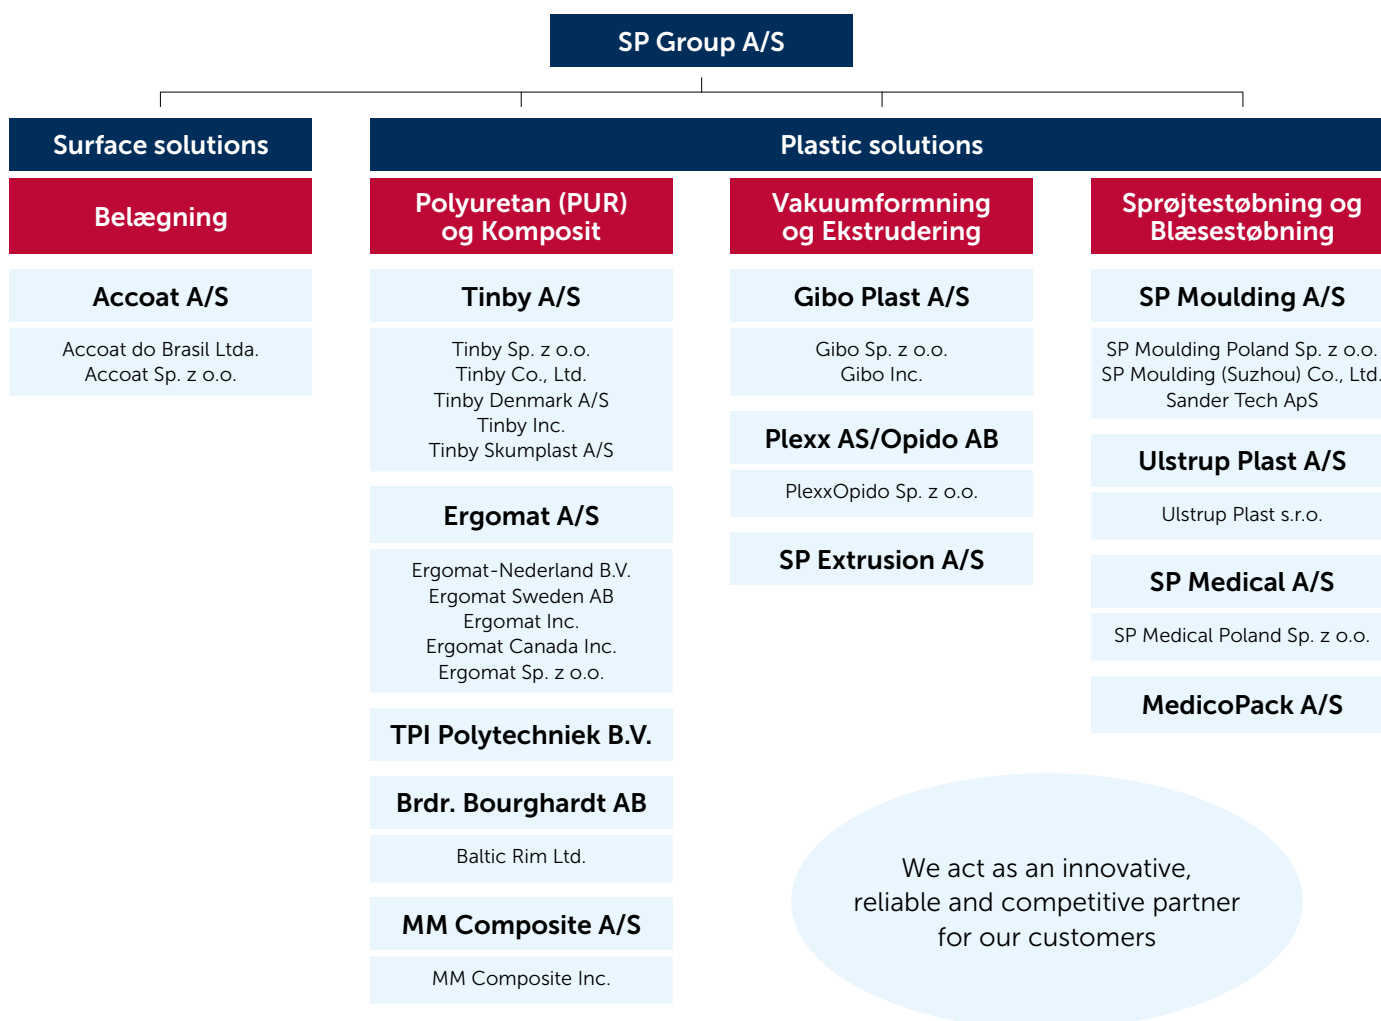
SP Group A/S

Surface solutions

Belægning

Accoat A/S

Accoat do Brasil Ltda.
Accoat Sp. z o.o.

Plastic solutions

Polyuretan (PUR)
og Komposit

Tinby A/S

Tinby Sp. z o.o.
Tinby Co., Ltd.
Tinby Denmark A/S
Tinby Inc.
Tinby Skumplast A/S

Ergomat A/S

Ergomat-Nederland B.V.
Ergomat Sweden AB
Ergomat Inc.
Ergomat Canada Inc.
Ergomat Sp. z o.o.

TPI Polytechniek B.V.

Brdr. Bourghardt AB

Baltic Rim Ltd.

MM Composite A/S

MM Composite Inc.

Vakuumformning
og Ekstrudering

Gibo Plast A/S

Gibo Sp. z o.o.
Gibo Inc.

Plexx AS/Opido AB

PlexxOpido Sp. z o.o.

SP Extrusion A/S

Sprøjtestøbning og
Blæsestøbning

SP Moulding A/S

SP Moulding Poland Sp. z o.o.
SP Moulding (Suzhou) Co., Ltd.
Sander Tech ApS

Ulstrup Plast A/S

Ulstrup Plast s.r.o.

SP Medical A/S

SP Medical Poland Sp. z o.o.

MedicoPack A/S

We act as an innovative,
reliable and competitive partner
for our customers